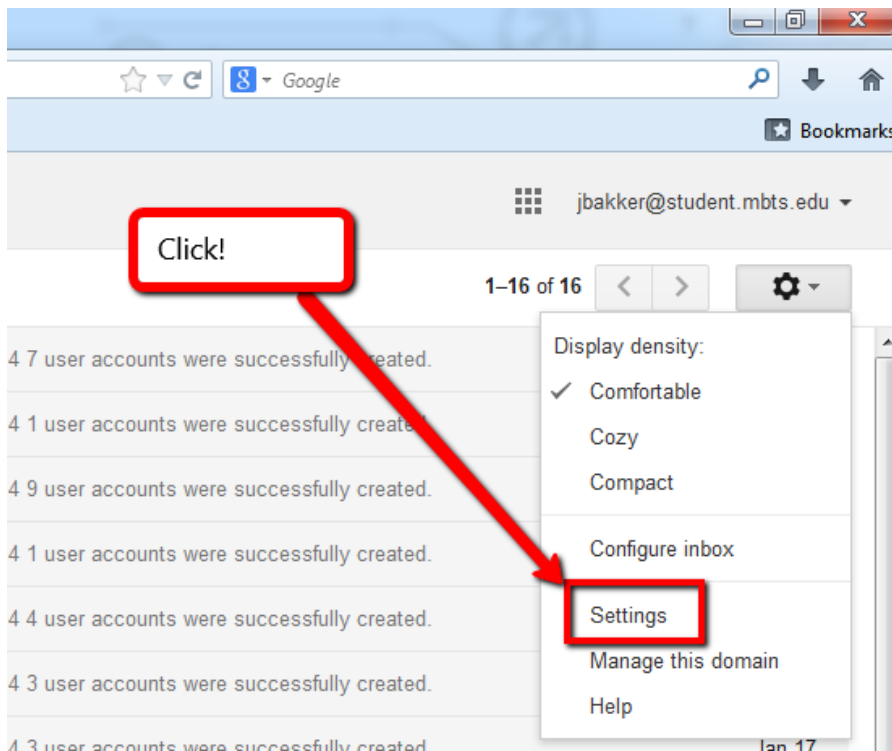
Google

Bookmarks

jbakker@student.mbts.edu

Click!

1–16 of 16

Display density:

Comfortable

Cozy

Compact

Configure inbox

Settings

Manage this domain

Help

4 7 user accounts were successfully created.

4 1 user accounts were successfully created.

4 9 user accounts were successfully created.

4 1 user accounts were successfully created.

4 4 user accounts were successfully created.

4 3 user accounts were successfully created.

4 3 user accounts were successfully created. Jan 17